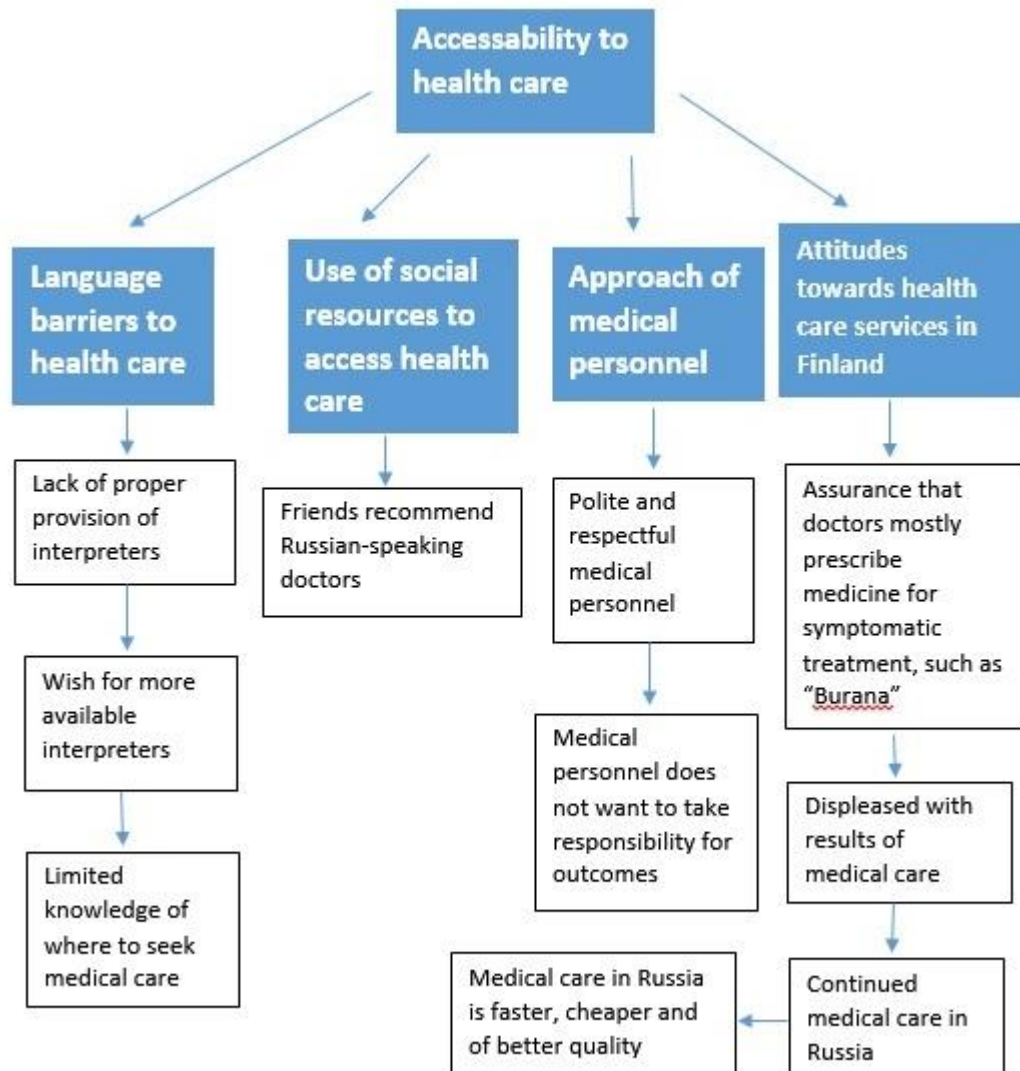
Accessability to health care

Language barriers to health care

Use of social resources to access health care

Approach of medical personnel

Attitudes towards health care services in Finland

Lack of proper provision of interpreters

Wish for more available interpreters

Limited knowledge of where to seek medical care

Friends recommend Russian-speaking doctors

Polite and respectful medical personnel

Medical personnel does not want to take responsibility for outcomes

Assurance that doctors mostly prescribe medicine for symptomatic treatment, such as "Burana"

Displeased with results of medical care

Continued medical care in Russia

Medical care in Russia is faster, cheaper and of better quality